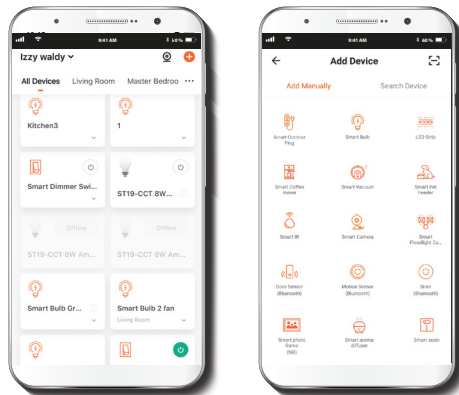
9:41 AM
60%
Izzy waldy
All Devices Living Room Master Bedroo ···
Kitchen3
1
Smart Dimmer Swi...
ST19-CCT 8W...
Offline
ST19-CCT 8W Am...
Offline
ST19-CCT 8W Am...
Smart Bulb Gr...
Smart Bulb 2 fan
Living Room

9:41 AM
60 %
Add Device
Add Manually
Search Device
Smart Outdoor Plug
Smart Bulb
LED Strip
Smart Coffee maker
Smart Vacuum
Smart Pet feeder
Smart IR
Smart Camera
Smart Floodlight Ca...
Door Sensor (Bluetooth)
Motion Sensor (Bluetooth)
Siren (Bluetooth)
Smart photo frame (Wifi)
Smart aroma diffuser
Smart scale